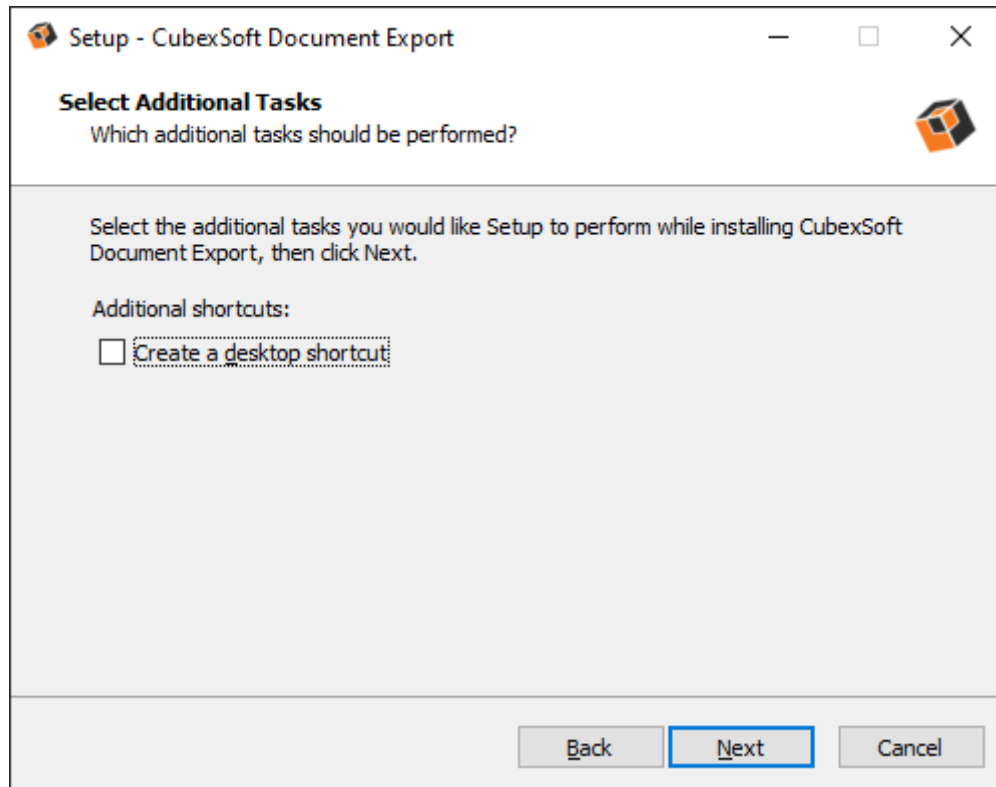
Setup - CubexSoft Document Export

Select Additional Tasks
Which additional tasks should be performed?

Select the additional tasks you would like Setup to perform while installing CubexSoft Document Export, then click Next.

Additional shortcuts:

Create a desktop shortcut

Back
Next
Cancel